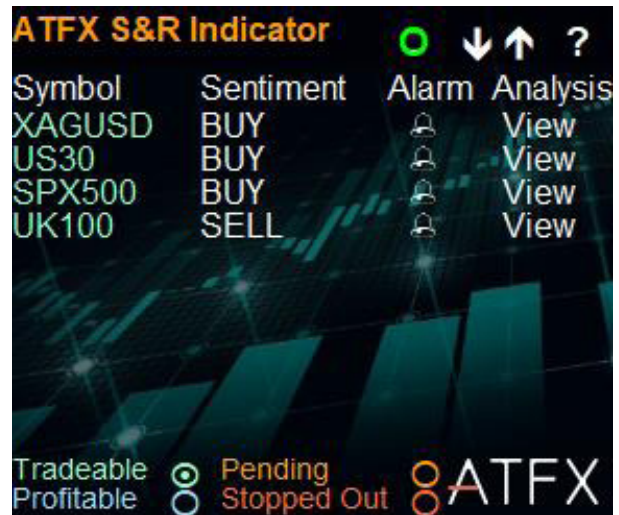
ATFX S&R Indicator ↓ ↑ ?

| Symbol | Sentiment | Alarm | Analysis |
|---|---|---|---|
| XAGUSD | BUY | | View |
| US30 | BUY | | View |
| SPX500 | BUY | | View |
| UK100 | SELL | | View |

Tradeable Pending
Profitable Stopped Out

ATFX